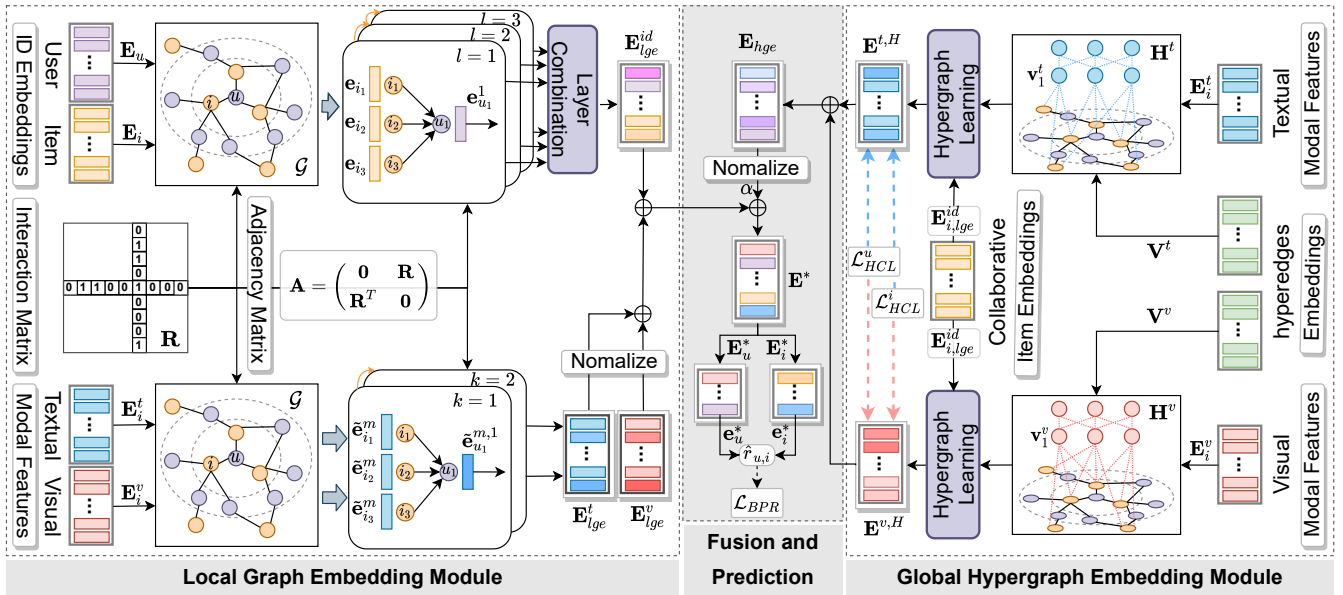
ID Embeddings
User
Item
$\mathbf{E}_u$
$\mathbf{E}_i$
$u$
$i$
$\mathcal{G}$
$l=3$
$l=2$
$l=1$
$\mathbf{e}_{i_1}$
$\mathbf{e}_{i_2}$
$\mathbf{e}_{i_3}$
$i_1$
$i_2$
$i_3$
$u_1$
$\mathbf{e}^1_{u_1}$
Layer Combination
$\mathbf{E}^{id}_{lge}$
Interaction Matrix
0 1 1 0 0 1 0 0 0
0 1 1 0 0 0 1
$\mathbf{R}$
Adjacency Matrix
$\mathbf{A} = \begin{pmatrix} \mathbf{0} & \mathbf{R} \\ \mathbf{R}^T & \mathbf{0} \end{pmatrix}$
Modal Features
Textual
Visual
$\mathbf{E}^t_i$
$\mathbf{E}^v_i$
$\mathcal{G}$
$u$
$i$
$k=2$
$k=1$
$\tilde{\mathbf{e}}^m_{i_1}$
$\tilde{\mathbf{e}}^m_{i_2}$
$\tilde{\mathbf{e}}^m_{i_3}$
$i_1$
$i_2$
$i_3$
$u_1$
$\tilde{\mathbf{e}}^{m,1}_{u_1}$
Nomalize
$\mathbf{E}^t_{lge}$
$\mathbf{E}^v_{lge}$
$\mathbf{E}_{hge}$
Nomalize
$\alpha$
$\mathbf{E}^*$
$\mathbf{E}^*_u$
$\mathbf{E}^*_i$
$\mathbf{e}^*_u$
$\mathbf{e}^*_i$
$\hat{r}_{u,i}$
$\mathcal{L}_{BPR}$
$\mathbf{E}^{t,H}$
Hypergraph Learning
$\mathbf{v}^t_1$
$\mathbf{H}^t$
$\mathbf{E}^t_i$
Textual Modal Features
$\mathcal{L}^u_{HCL}$
$\mathcal{L}^i_{HCL}$
$\mathbf{E}^{id}_{i,lge}$
$\mathbf{E}^{id}_{i,lge}$
Collaborative Item Embeddings
$\mathbf{V}^t$
$\mathbf{V}^v$
hyperedges Embeddings
Hypergraph Learning
$\mathbf{E}^{v,H}$
$\mathbf{v}^v_1$
$\mathbf{H}^v$
$\mathbf{E}^v_i$
Visual Modal Features
Local Graph Embedding Module
Fusion and Prediction
Global Hypergraph Embedding Module